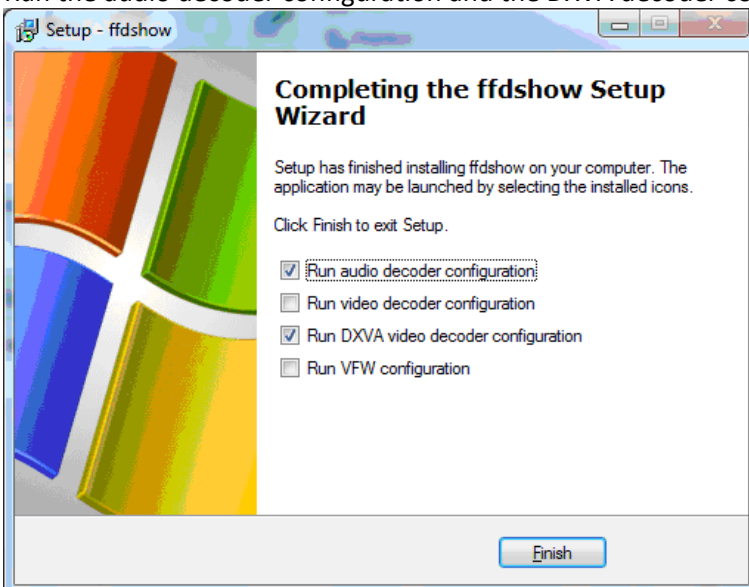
Run the audio decoder configuration and the DXVA decoder co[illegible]

Setup - ffdshow

Completing the ffdshow Setup Wizard

Setup has finished installing ffdshow on your computer. The application may be launched by selecting the installed icons.

Click Finish to exit Setup.

☑ Run audio decoder configuration
☐ Run video decoder configuration
☑ Run DXVA video decoder configuration
☐ Run VFW configuration

Finish